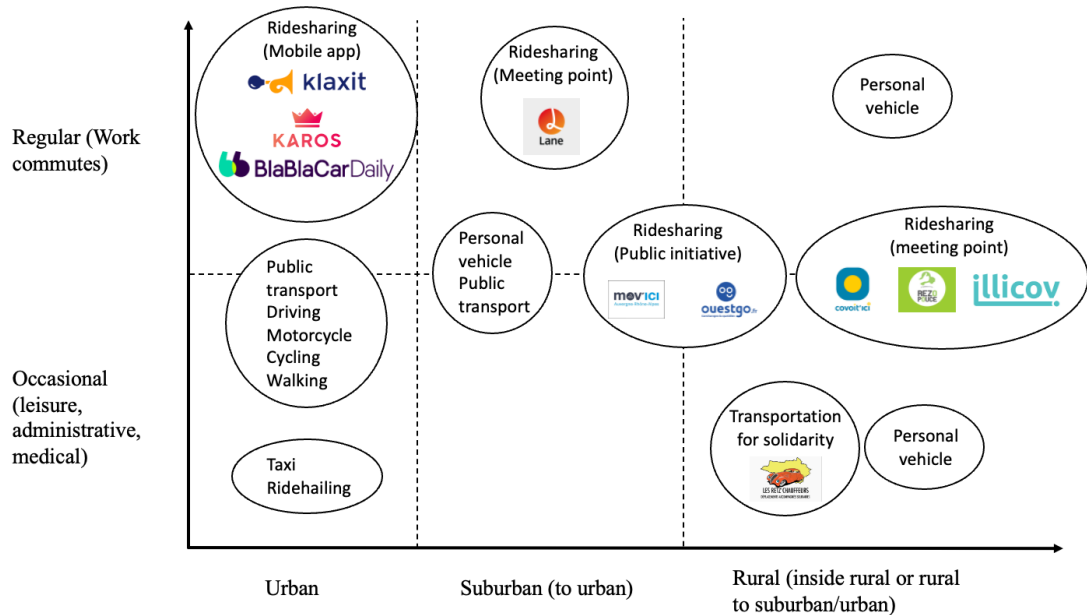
Regular (Work commutes)

Occasional (leisure, administrative, medical)

Ridesharing (Mobile app)

klaxit

KAROS

BlaBlaCarDaily

Ridesharing (Meeting point)

Lane

Personal vehicle

Public transport
Driving
Motorcycle
Cycling
Walking

Personal vehicle
Public transport

Ridesharing (Public initiative)

mov'ici

ouestgo

Ridesharing (meeting point)

covoit'ici

REZO POUCE

illicov

Taxi
Ridehailing

Transportation for solidarity

LES RELS CHAUFFEURS

Personal vehicle

Urban

Suburban (to urban)

Rural (inside rural or rural to suburban/urban)